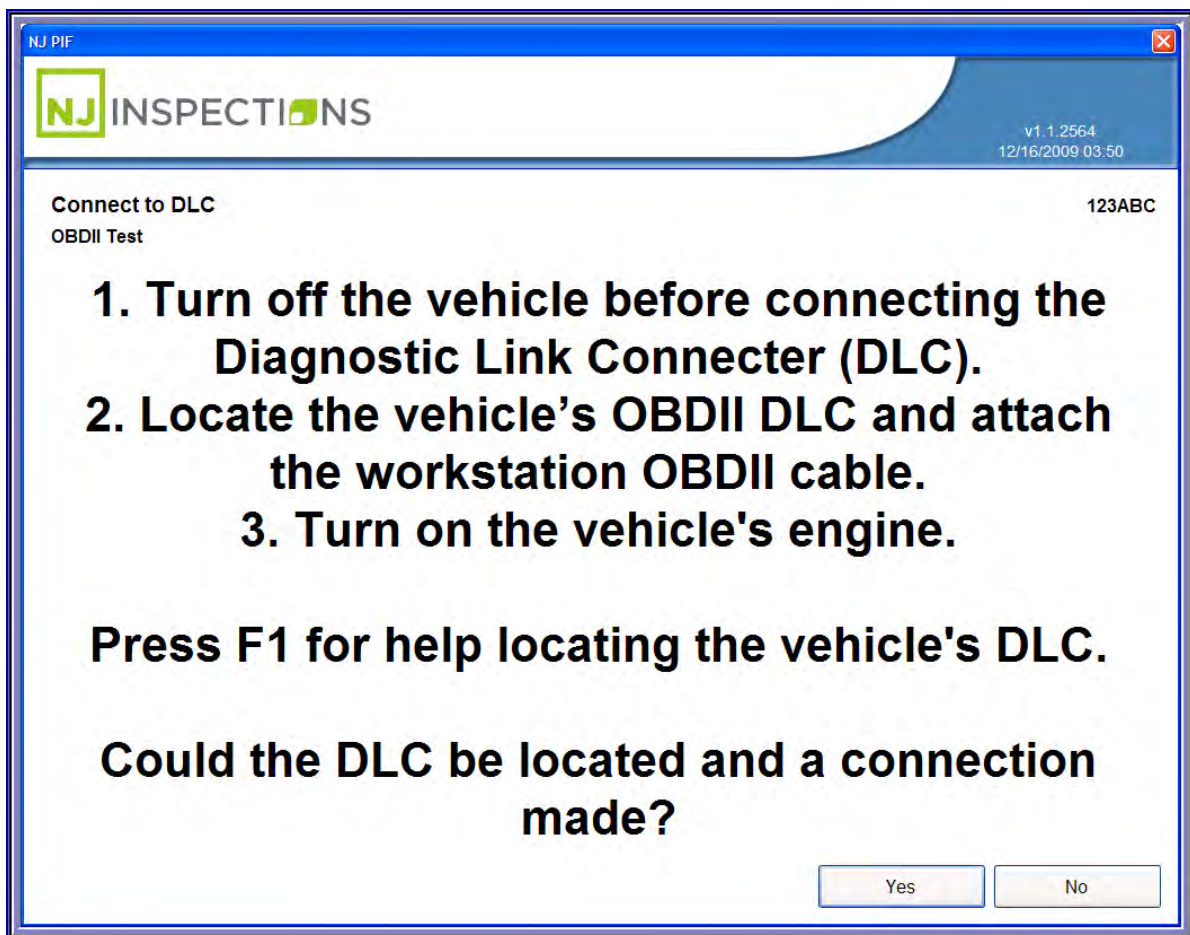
NJ PIF

NJ INSPECTIONS

v1.1.2564
12/16/2009 03:50

Connect to DLC
OBDII Test

123ABC

1. Turn off the vehicle before connecting the Diagnostic Link Connecter (DLC).
2. Locate the vehicle’s OBDII DLC and attach the workstation OBDII cable.
3. Turn on the vehicle's engine.

Press F1 for help locating the vehicle's DLC.

Could the DLC be located and a connection made?

Yes

No